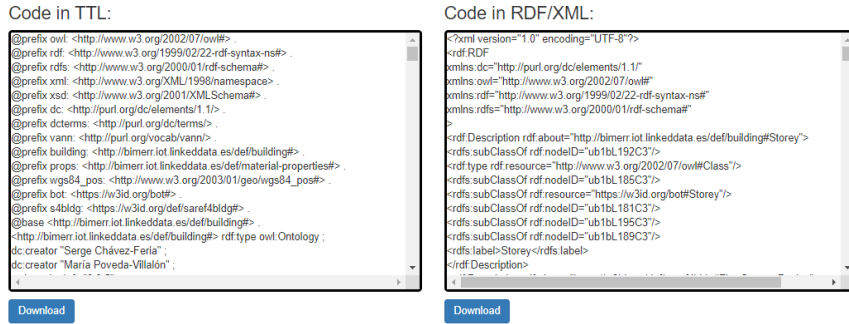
Code in TTL:

@prefix owl: <http://www.w3.org/2002/07/owl#> .
@prefix rdf: <http://www.w3.org/1999/02/22-rdf-syntax-ns#> .
@prefix rdfs: <http://www.w3.org/2000/01/rdf-schema#> .
@prefix xml: <http://www.w3.org/XML/1998/namespace> .
@prefix xsd: <http://www.w3.org/2001/XMLSchema#> .
@prefix dc: <http://purl.org/dc/elements/1.1/> .
@prefix dcterms: <http://purl.org/dc/terms/> .
@prefix vann: <http://purl.org/vocab/vann/> .
@prefix building: <http://bimerr.iot.linkeddata.es/def/building#> .
@prefix props: <http://bimerr.iot.linkeddata.es/def/material-properties#> .
@prefix wgs84_pos: <http://www.w3.org/2003/01/geo/wgs84_pos#> .
@prefix bot: <https://w3id.org/bot#> .
@prefix s4bldg: <https://w3id.org/def/saref4bldg#> .
@base <http://bimerr.iot.linkeddata.es/def/building#> .
<http://bimerr.iot.linkeddata.es/def/building#> rdf:type owl:Ontology ;
dc:creator "Serge Chávez-Feria" ;
dc:creator "María Poveda-Villalón" ;
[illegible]

Download

Code in RDF/XML:

<?xml version="1.0" encoding="UTF-8"?>
<rdf:RDF
xmlns:dc="http://purl.org/dc/elements/1.1/"
xmlns:owl="http://www.w3.org/2002/07/owl#"
xmlns:rdf="http://www.w3.org/1999/02/22-rdf-syntax-ns#"
xmlns:rdfs="http://www.w3.org/2000/01/rdf-schema#"
>
<rdf:Description rdf:about="http://bimerr.iot.linkeddata.es/def/building#Storey">
<rdfs:subClassOf rdf:nodeID="ub1bL192C3"/>
<rdf:type rdf:resource="http://www.w3.org/2002/07/owl#Class"/>
<rdfs:subClassOf rdf:nodeID="ub1bL185C3"/>
<rdfs:subClassOf rdf:resource="https://w3id.org/bot#Storey"/>
<rdfs:subClassOf rdf:nodeID="ub1bL181C3"/>
<rdfs:subClassOf rdf:nodeID="ub1bL195C3"/>
<rdfs:subClassOf rdf:nodeID="ub1bL189C3"/>
<rdfs:label>Storey</rdfs:label>
</rdf:Description>
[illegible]

Download